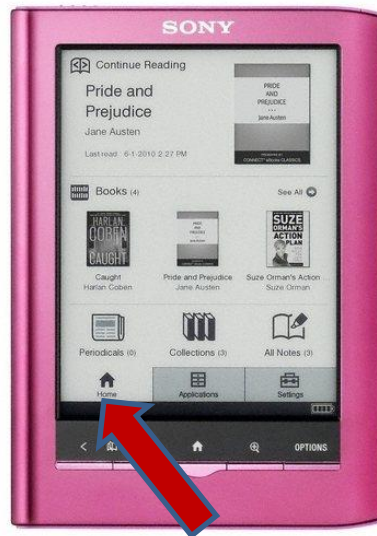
SONY

Continue Reading

Pride and Prejudice

Jane Austen

Last read: 6-1-2010 2:27 PM

PRIDE AND PREJUDICE

Jane Austen

CONNECT eBooks CLASSICS

Books (4)

See All

HARLAN COBEN CAUGHT

PRIDE AND PREJUDICE

SUZE ORMAN'S ACTION PLAN

Caught
Harlan Coben

Pride and Prejudice
Jane Austen

Suze Orman's Action
Suze Orman

Periodicals (0)

Collections (3)

All Notes (3)

Home

Applications

Settings

OPTIONS